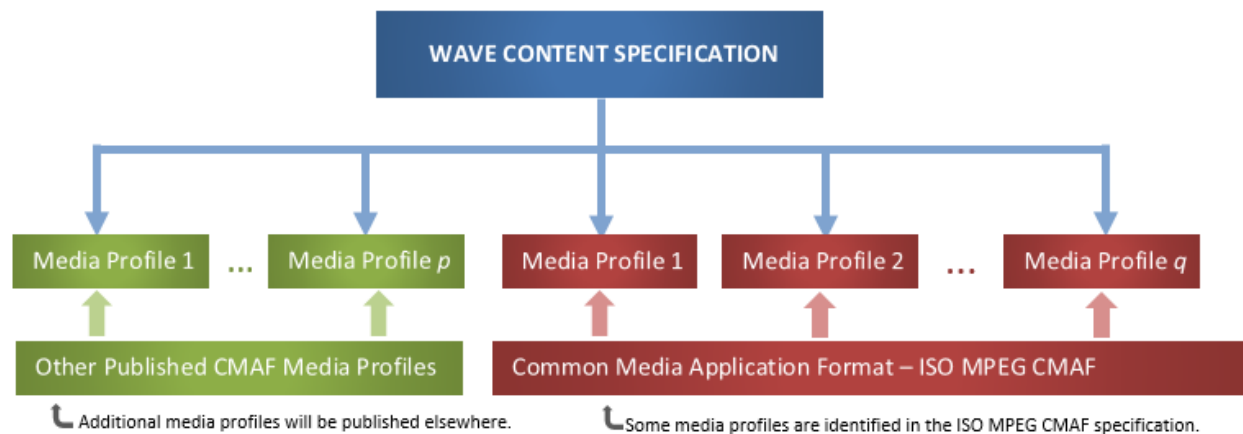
WAVE CONTENT SPECIFICATION

Media Profile 1 ... Media Profile $p$

Media Profile 1 Media Profile 2 ... Media Profile $q$

Other Published CMAF Media Profiles

Common Media Application Format – ISO MPEG CMAF

Additional media profiles will be published elsewhere.

Some media profiles are identified in the ISO MPEG CMAF specification.